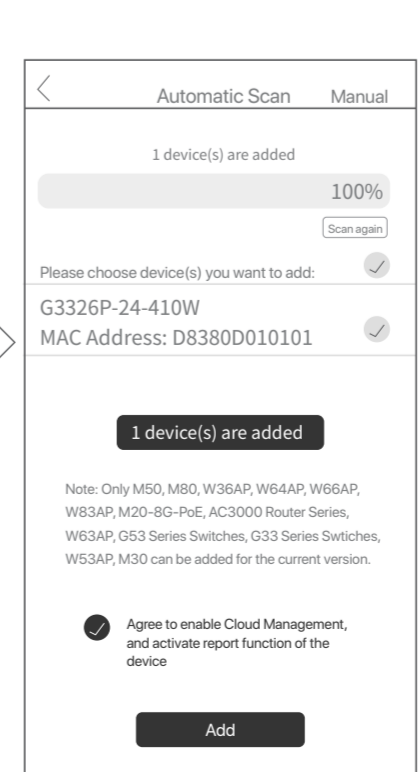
Automatic Scan Manual

1 device(s) are added

100%

Scan again

Please choose device(s) you want to add:

G3326P-24-410W
MAC Address: D8380D010101

1 device(s) are added

Note: Only M50, M80, W36AP, W64AP, W66AP, W83AP, M20-8G-PoE, AC3000 Router Series, W63AP, G53 Series Switches, G33 Series Swtiches, W53AP, M30 can be added for the current version.

Agree to enable Cloud Management, and activate report function of the device

Add